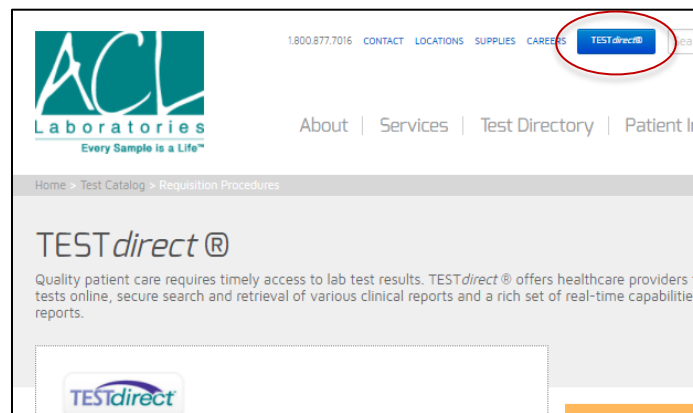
ACL
Laboratories
Every Sample is a Life™

1.800.877.7016 CONTACT LOCATIONS SUPPLIES CAREERS TESTdirect® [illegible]

About | Services | Test Directory | Patient I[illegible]

Home > Test Catalog > Requisition Procedures

TESTdirect ®

Quality patient care requires timely access to lab test results. TESTdirect ® offers healthcare providers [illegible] tests online, secure search and retrieval of various clinical reports and a rich set of real-time capabiliti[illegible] reports.

TESTdirect